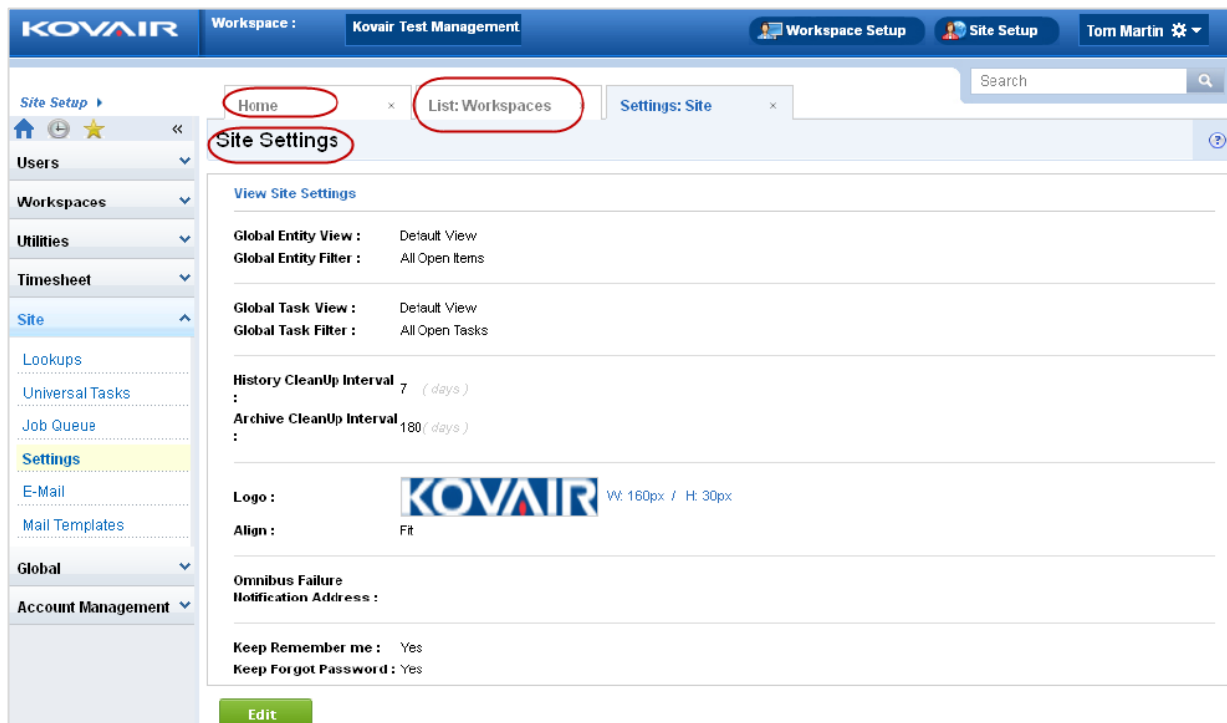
KOVAIR Workspace : Kovair Test Management Workspace Setup Site Setup Tom Martin

Search

Site Setup

«

Users

Workspaces

Utilities

Timesheet

Site

Lookups

Universal Tasks

Job Queue

Settings

E-Mail

Mail Templates

Global

Account Management

Home ×

List: Workspaces ×

Settings: Site ×

Site Settings

View Site Settings

Global Entity View : Default View
Global Entity Filter : All Open Items

Global Task View : Default View
Global Task Filter : All Open Tasks

History CleanUp Interval : 7 ( days )
Archive CleanUp Interval : 180 ( days )

Logo : KOVAIR W: 160px / H: 30px
Align : Fit

Omnibus Failure Notification Address :

Keep Remember me : Yes
Keep Forgot Password : Yes

Edit